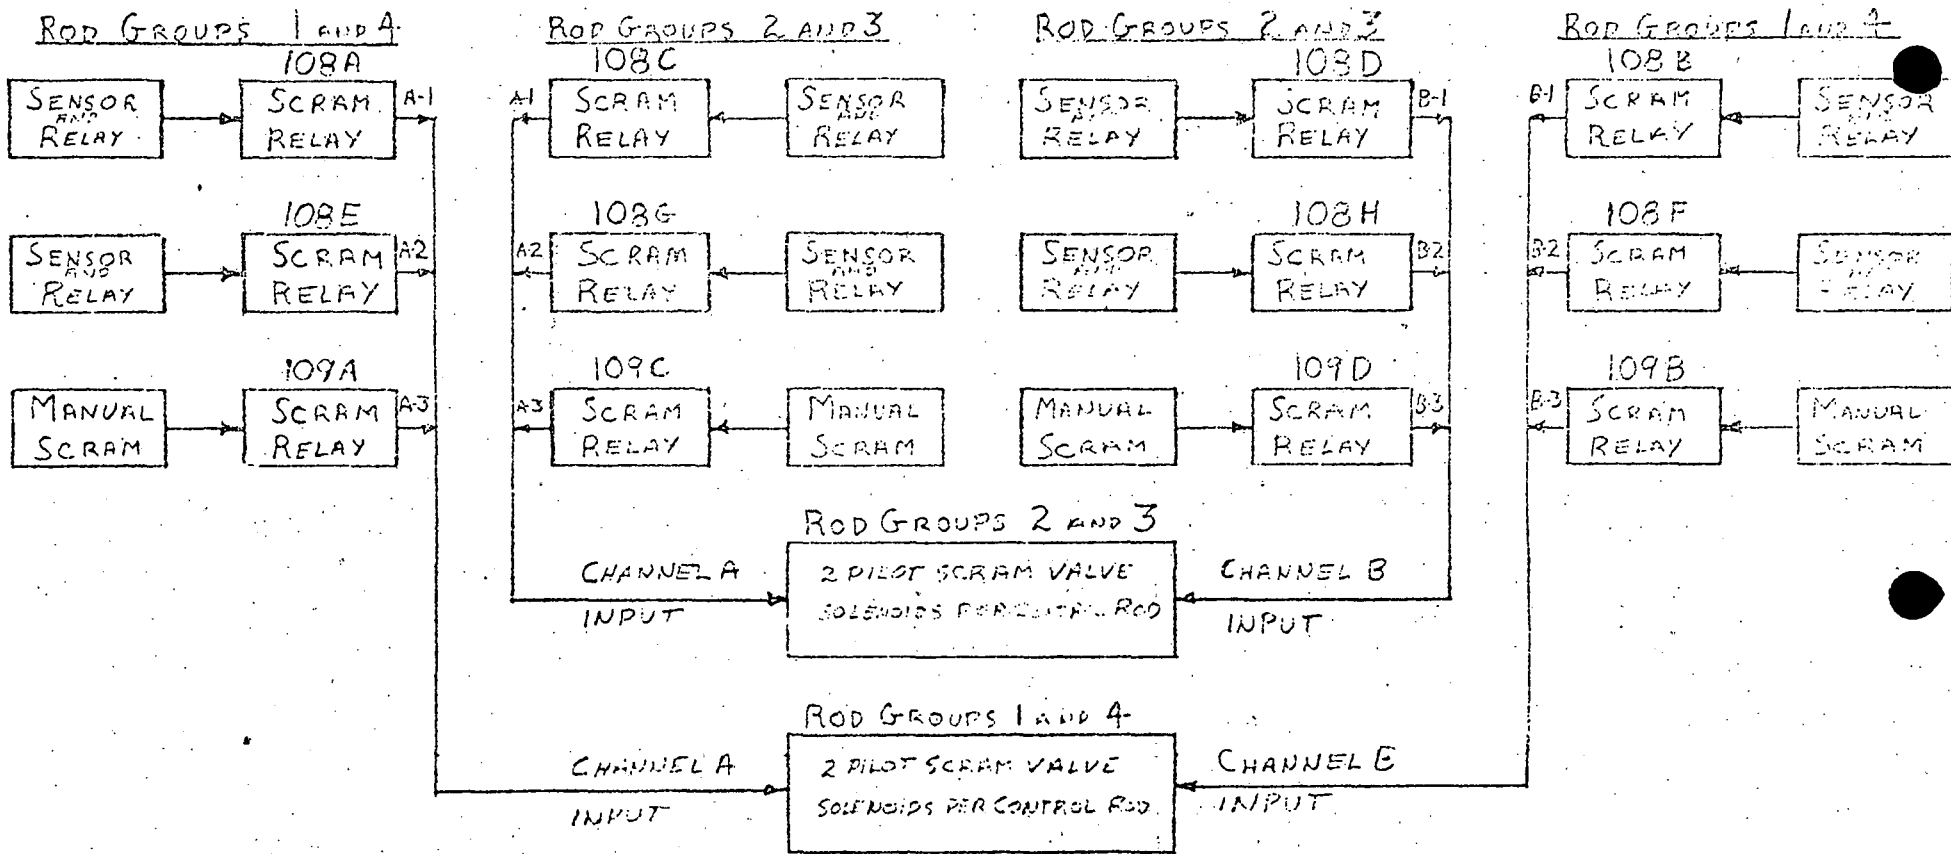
ROD GROUPS 1 AND 4
108A
SENSOR AND RELAY
SCRAM RELAY
A-1
108E
SENSOR AND RELAY
SCRAM RELAY
A2
109A
MANUAL SCRAM
SCRAM RELAY
A3

ROD GROUPS 2 AND 3
108C
A1
SCRAM RELAY
SENSOR AND RELAY
108G
A2
SCRAM RELAY
SENSOR AND RELAY
109C
A3
SCRAM RELAY
MANUAL SCRAM

ROD GROUPS 2 AND 3
108D
SENSOR AND RELAY
SCRAM RELAY
B-1
108H
SENSOR AND RELAY
SCRAM RELAY
B2
109D
MANUAL SCRAM
SCRAM RELAY
B3

ROD GROUPS 1 AND 4
108B
B-1
SCRAM RELAY
SENSOR AND RELAY
108F
B-2
SCRAM RELAY
SENSOR AND RELAY
109B
B-3
SCRAM RELAY
MANUAL SCRAM

ROD GROUPS 2 AND 3
CHANNEL A
INPUT
2 PILOT SCRAM VALVE SOLENOIDS PER CONTROL ROD
CHANNEL B
INPUT

ROD GROUPS 1 AND 4
CHANNEL A
INPUT
2 PILOT SCRAM VALVE SOLENOIDS PER CONTROL ROD
CHANNEL B
INPUT